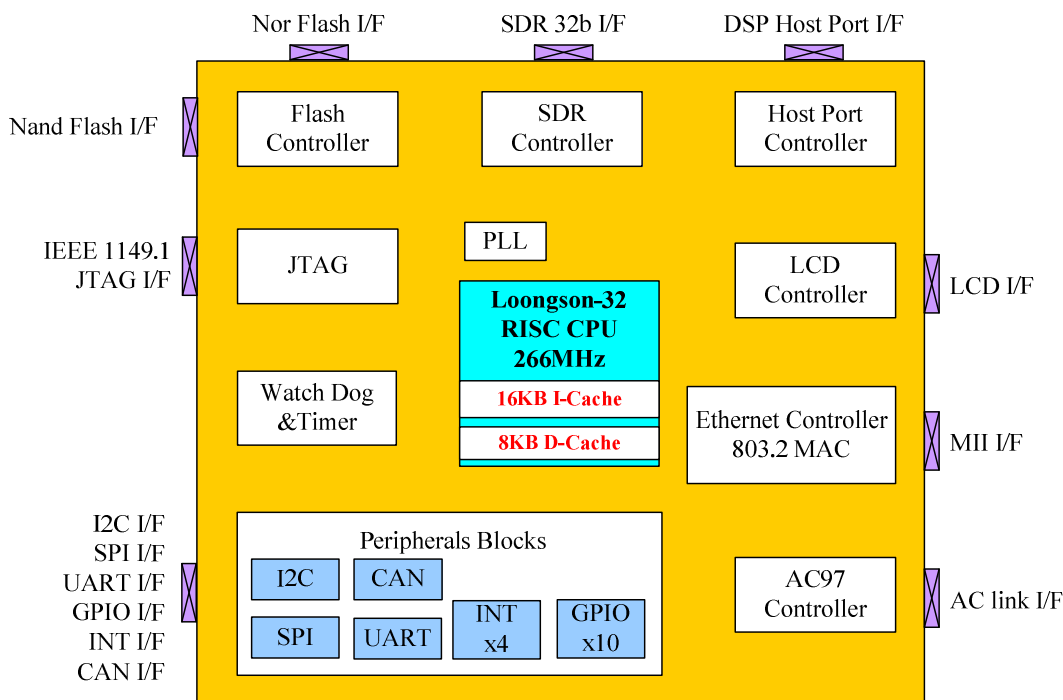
Nor Flash I/F

SDR 32b I/F

DSP Host Port I/F

Nand Flash I/F

Flash Controller

SDR Controller

Host Port Controller

IEEE 1149.1 JTAG I/F

JTAG

PLL

Loongson-32 RISC CPU 266MHz

16KB I-Cache

8KB D-Cache

LCD Controller

LCD I/F

Watch Dog &Timer

Ethernet Controller 803.2 MAC

MII I/F

I2C I/F
SPI I/F
UART I/F
GPIO I/F
INT I/F
CAN I/F

Peripherals Blocks

I2C

CAN

SPI

UART

INT x4

GPIO x10

AC97 Controller

AC link I/F